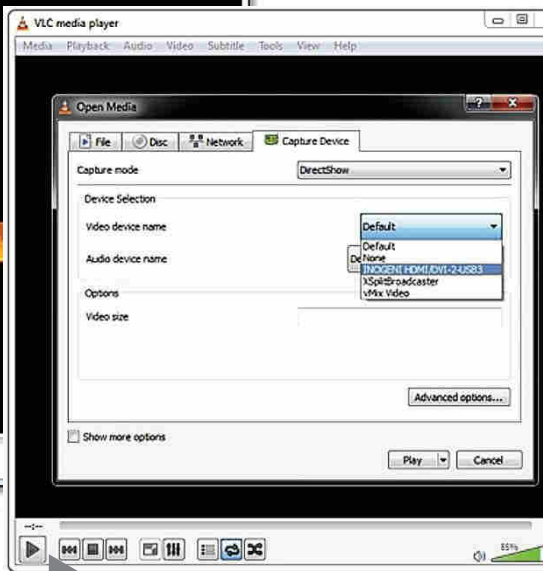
VLC media player

Media Playback Audio Video Subtitle Tools View Help

Open Media

File Disc Network Capture Device

Capture mode DirectShow

Device Selection

Video device name Default

Audio device name De

Default
None
INOGENI HDMI/DVI-2-USB3
XSplitBroadcaster
vMix Video

Options

Video size

Advanced options...

Show more options

Play Cancel

--:--

85%